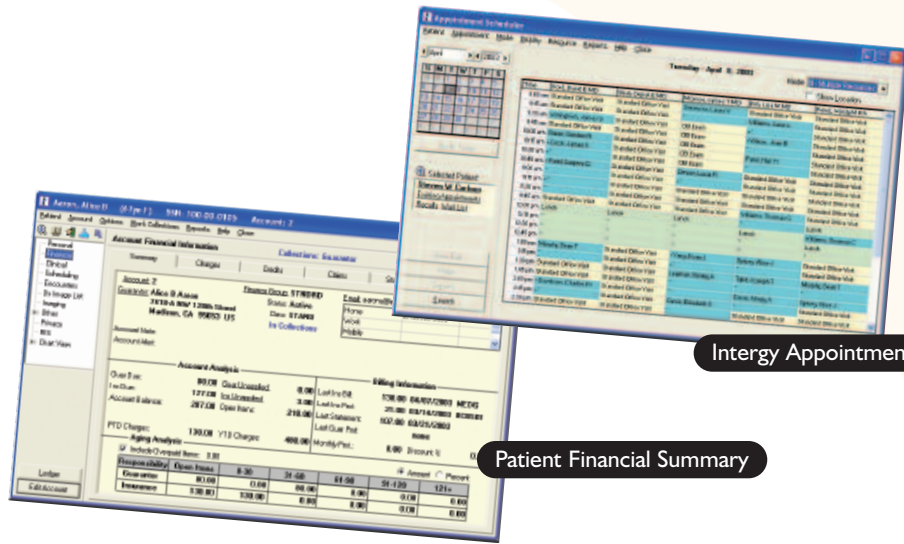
Appointment Scheduler

Tuesday - April 8, 2003

Intergy Appointmen

Aaron, Alice B

Account Financial Information

Account Analysis

Billing Information

Aging Analysis

Responsibility | Open Items | 0-30 | 31-60 | 61-90 | 91-120 | 121+

Guarantor | 80.00 | 0.00 | 80.00 | 0.00 | 0.00 | 0.00

Insurance | 130.00 | 0.00 | 130.00 | 0.00 | 0.00 | 0.00

Ledger

Edit Account

Patient Financial Summary